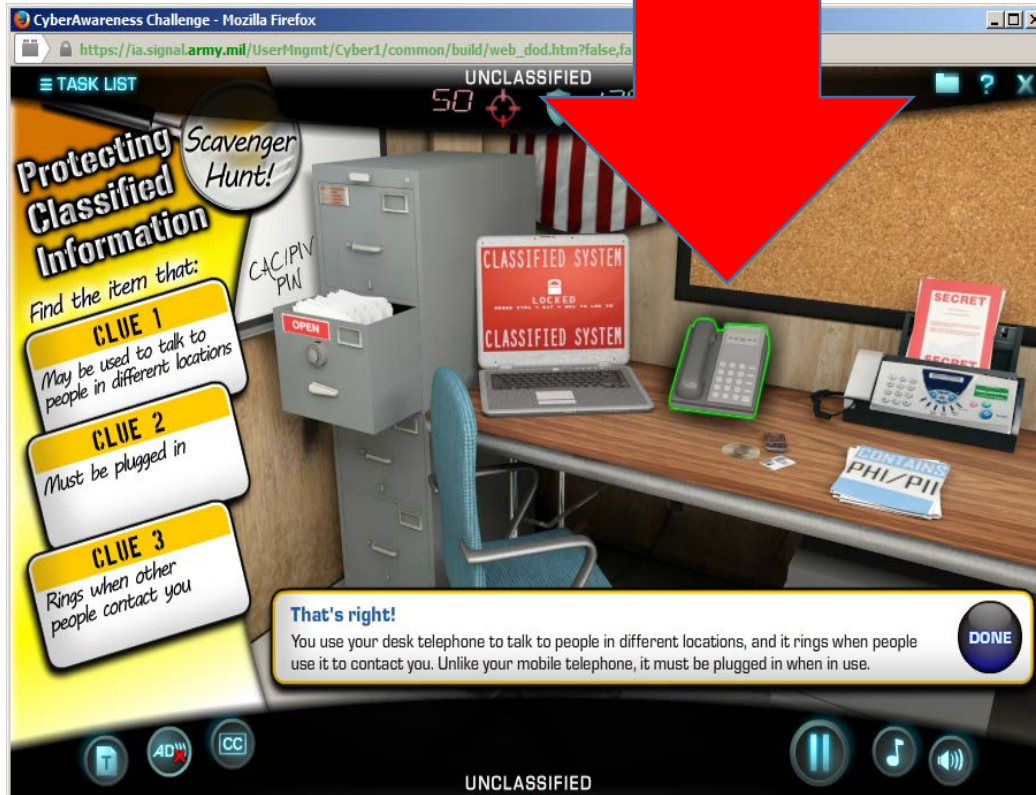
CyberAwareness Challenge - Mozilla Firefox

https://ia.signal.army.mil/UserMngmt/Cyber1/common/build/web_dod.htm?false,fa

≡ TASK LIST

UNCLASSIFIED

50

Protecting Classified Information

Scavenger Hunt!

CAC/PIV PIN

Find the item that:

CLUE 1
May be used to talk to people in different locations

CLUE 2
Must be plugged in

CLUE 3
Rings when other people contact you

OPEN

CLASSIFIED SYSTEM
LOCKED
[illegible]
CLASSIFIED SYSTEM

SECRET

CONTAINS PHI/PII

That's right!
You use your desk telephone to talk to people in different locations, and it rings when people use it to contact you. Unlike your mobile telephone, it must be plugged in when in use.

DONE

T

AD

CC

UNCLASSIFIED